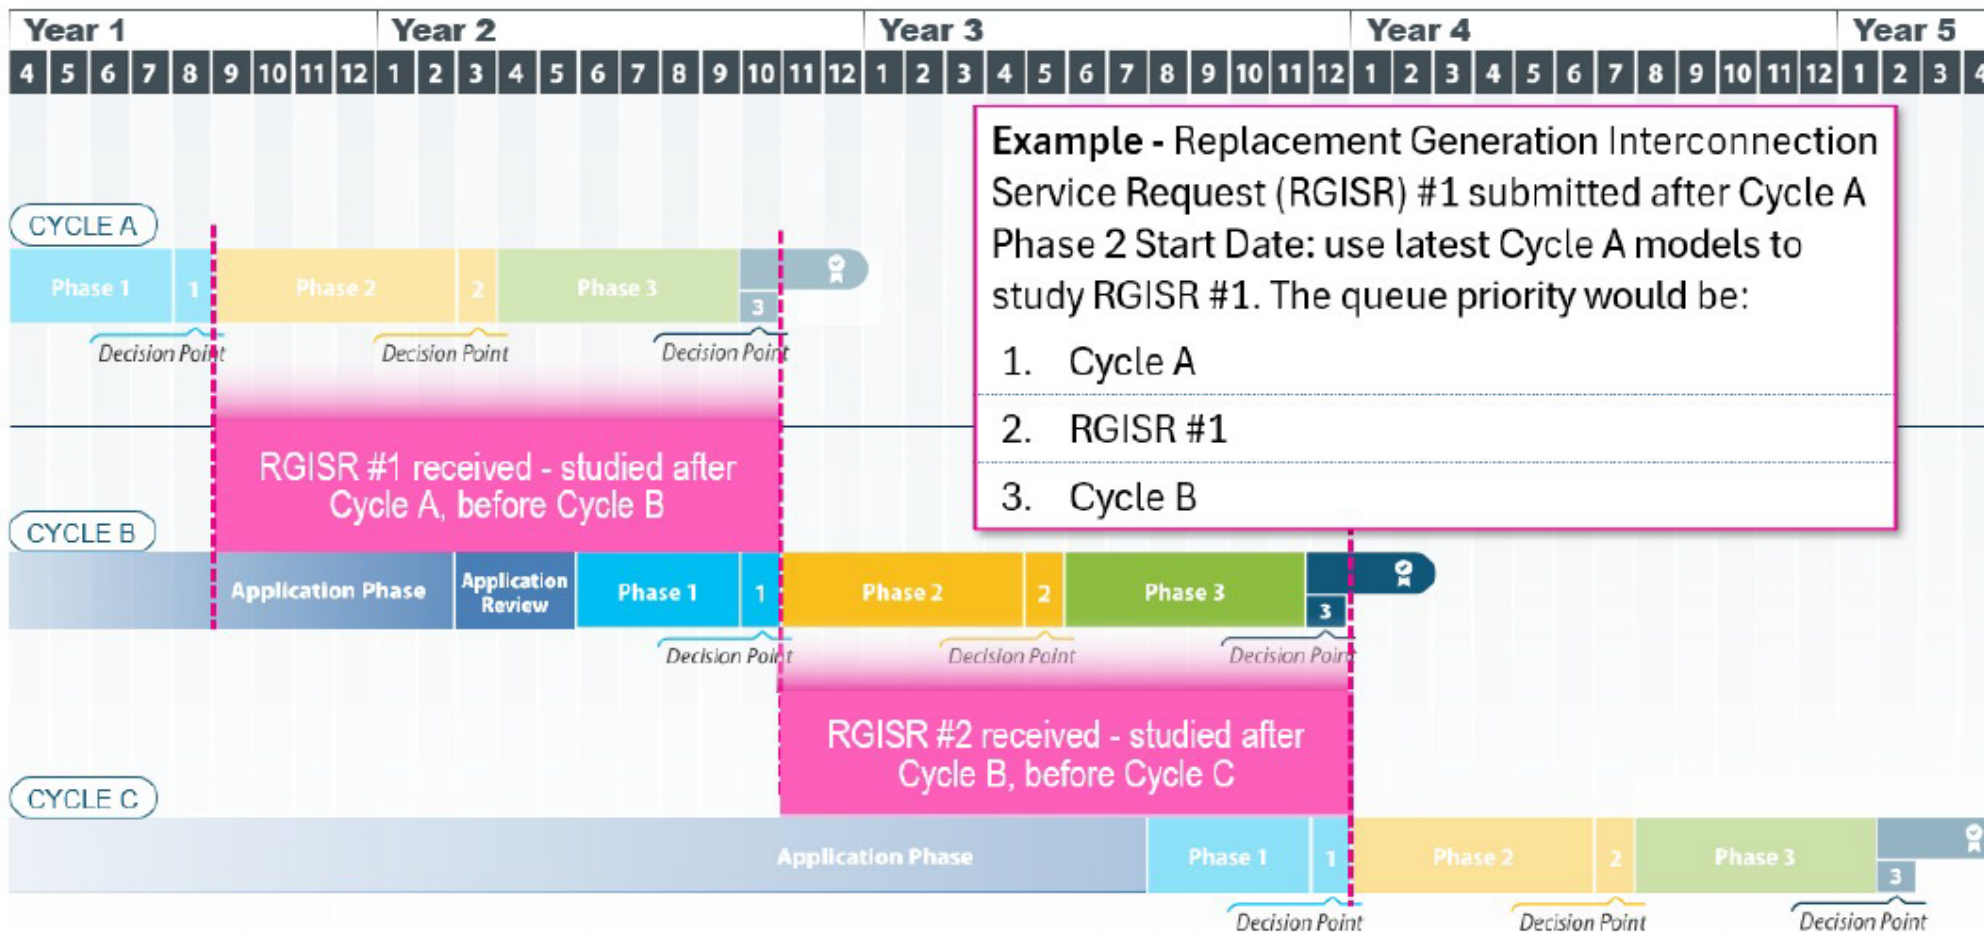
Year 1 | Year 2 | Year 3 | Year 4 | Year 5

4 5 6 7 8 9 10 11 12 1 2 3 4 5 6 7 8 9 10 11 12 1 2 3 4 5 6 7 8 9 10 11 12 1 2 3 4 5 6 7 8 9 10 11 12 1 2 3 4

Example - Replacement Generation Interconnection Service Request (RGISR) #1 submitted after Cycle A Phase 2 Start Date: use latest Cycle A models to study RGISR #1. The queue priority would be:

1. Cycle A
2. RGISR #1
3. Cycle B

CYCLE A

Phase 1 | 1 | Phase 2 | 2 | Phase 3 | 3

Decision Point | Decision Point | Decision Point

RGISR #1 received - studied after Cycle A, before Cycle B

CYCLE B

Application Phase | Application Review | Phase 1 | 1 | Phase 2 | 2 | Phase 3 | 3

Decision Point | Decision Point | Decision Point

RGISR #2 received - studied after Cycle B, before Cycle C

CYCLE C

Application Phase | Phase 1 | 1 | Phase 2 | 2 | Phase 3 | 3

Decision Point | Decision Point | Decision Point